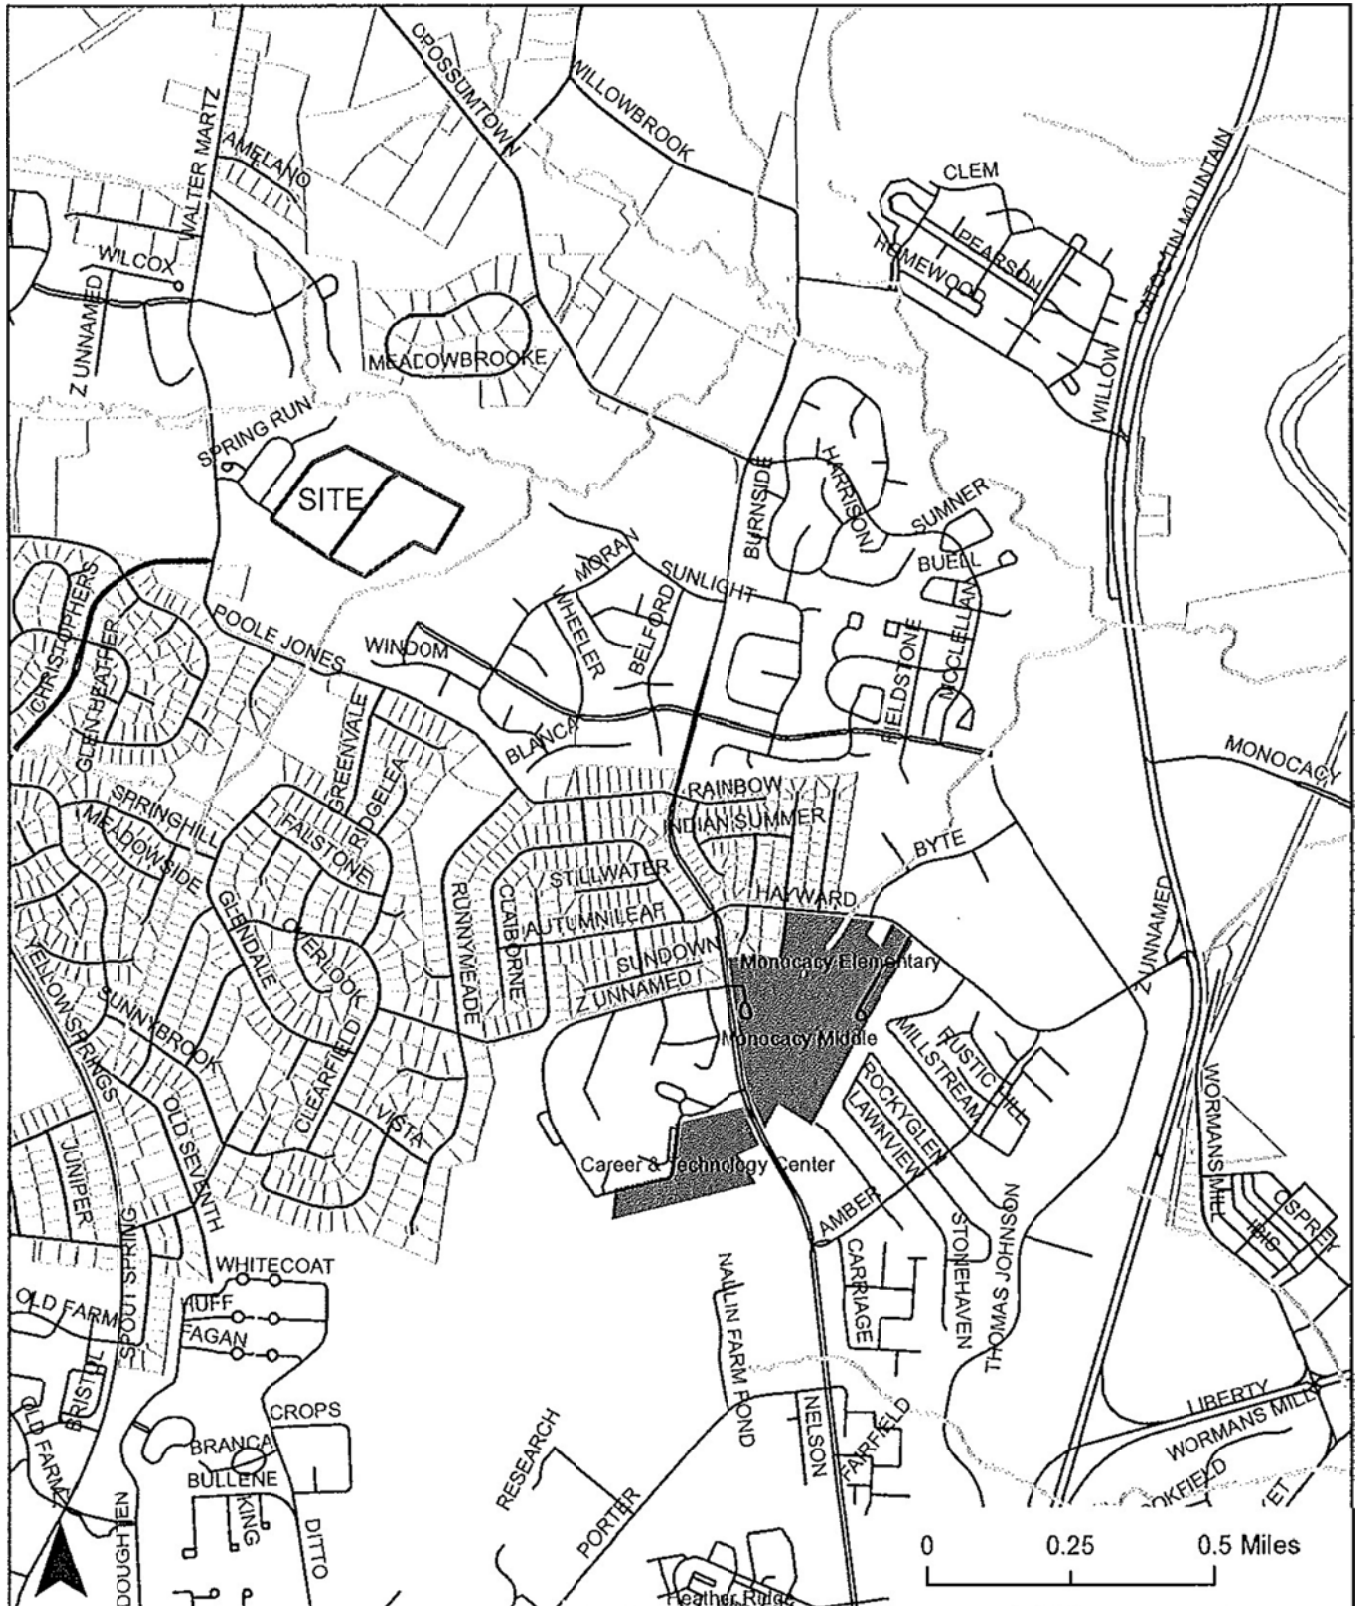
OPOSSUMTOWN
WILLOWBROOK
WALTER MARTZ
AMELANO
CLEM
PEARSON
HOMEWOOD
CATOCTIN MOUNTAIN
WILCOX
Z UNNAMED
MEADOWBROOKE
WILLOW
SPRING RUN
SITE
BURNSIDE
HARRISON
SUMNER
BUELL
MORAN
SUNLIGHT
WHEELER
BELFORD
CHRISTOPHERS
GLEN HEATHER
POOLE JONES
WINDOM
FIELDSTONE
MCCLELLAN
BLANCA
MONOCACY
GREENVALE
RIDGELEA
RAINBOW
INDIAN SUMMER
SPRINGHILL
MEADOWSIDE
FALSTONE
BYTE
STILLWATER
RUNNYMEADE
CLAIBORNE
HAYWARD
AUTUMN LEAF
GLENDALE
OVERLOOK
SUNDOWN
Monocacy Elementary
Z UNNAMED
Z UNNAMED
YELLOW SPRINGS
SUNNYBROOK
CLEARFIELD
Monocacy Middle
RUSTIC HILL
MILLSTREAM
ROCKYGLEN
LAWNVIEW
VISTA
OLD SEVENTH
JUNIPER
WORMANS MILL
Career & Technology Center
AMBER
STONEHAVEN
THOMAS JOHNSON
OSPREY
IBIS
SPOUT SPRING
WHITECOAT
CARRIAGE
NAILLIN FARM POND
OLD FARM
HUFF
FAGAN
BRISTOL
CROPS
RESEARCH
NELSON
FAIRFIELD
LIBERTY
WORMANS MILL
OLD FARM
BRANCA
BULLENE
OKFIELD
ET
DOUGHTEN
KING
DITTO
PORTER
0
0.25
0.5 Miles
Heather Ridge